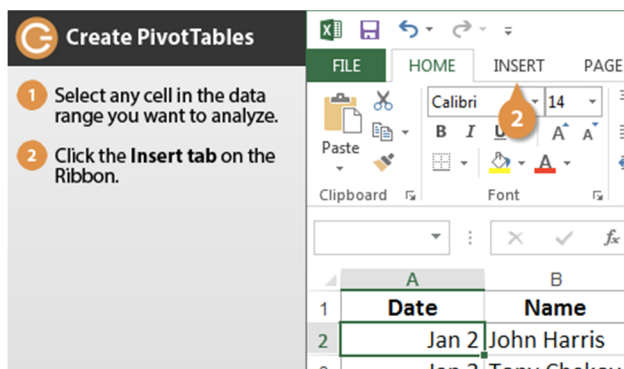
Create PivotTables

1 Select any cell in the data range you want to analyze.

2 Click the **Insert tab** on the Ribbon.

FILE HOME INSERT PAGE

2

Paste

Calibri 14

B I U A A

A

Clipboard

Font

$f_x$

| | A | B |
|---|---|---|
| 1 | Date | Name |
| 2 | Jan 2 | John Harris |
| 3 | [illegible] | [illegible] |